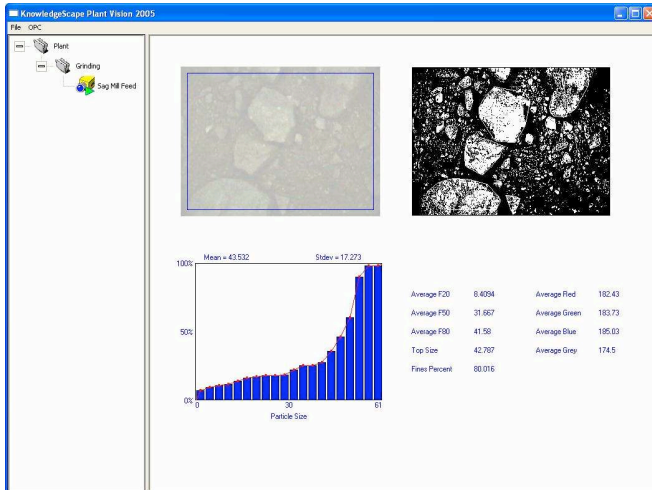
KnowledgeScape Plant Vision 2005

File OPC

Plant
Grinding
Sag Mill Feed

Mean = 43.532
Stdev = 17.273

100%
50%
0%

0
30
61
Particle Size

| Average F20 | 8.4094 | Average Red | 182.43 |
|---|---|---|---|
| Average F50 | 31.667 | Average Green | 183.73 |
| Average F80 | 41.58 | Average Blue | 185.03 |
| Top Size | 42.787 | Average Grey | 174.5 |
| Fines Percent | 80.016 | | |